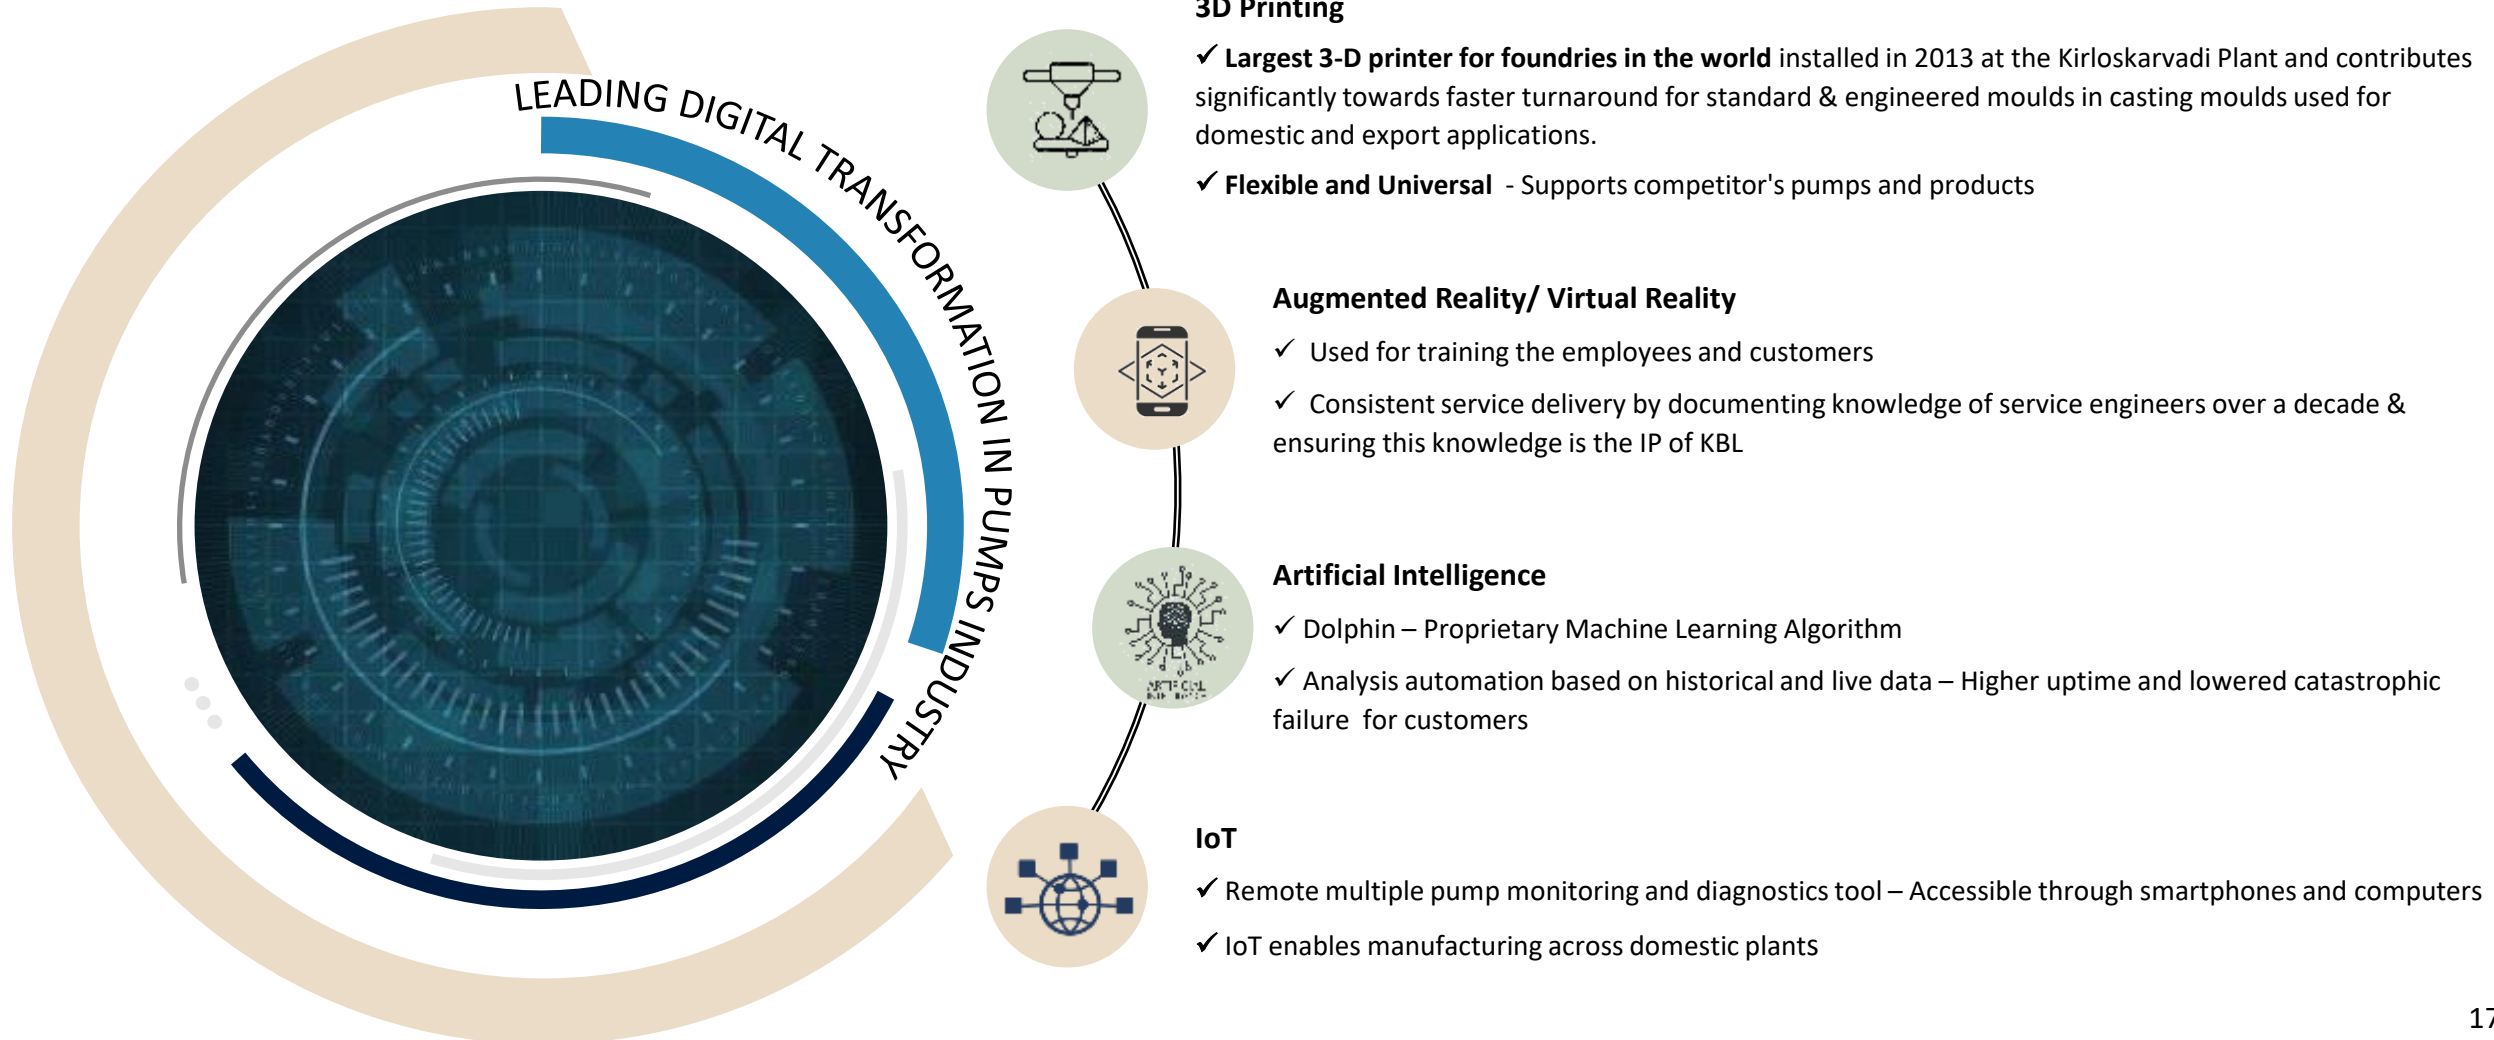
LEADING DIGITAL TRANSFORMATION IN PUMPS INDUSTRY

3D Printing

✓ **Largest 3-D printer for foundries in the world** installed in 2013 at the Kirloskarvadi Plant and contributes significantly towards faster turnaround for standard & engineered moulds in casting moulds used for domestic and export applications.

✓ **Flexible and Universal** - Supports competitor's pumps and products

Augmented Reality/ Virtual Reality

✓ Used for training the employees and customers

✓ Consistent service delivery by documenting knowledge of service engineers over a decade & ensuring this knowledge is the IP of KBL

Artificial Intelligence

✓ Dolphin – Proprietary Machine Learning Algorithm

✓ Analysis automation based on historical and live data – Higher uptime and lowered catastrophic failure for customers

IoT

✓ Remote multiple pump monitoring and diagnostics tool – Accessible through smartphones and computers

✓ IoT enables manufacturing across domestic plants

17